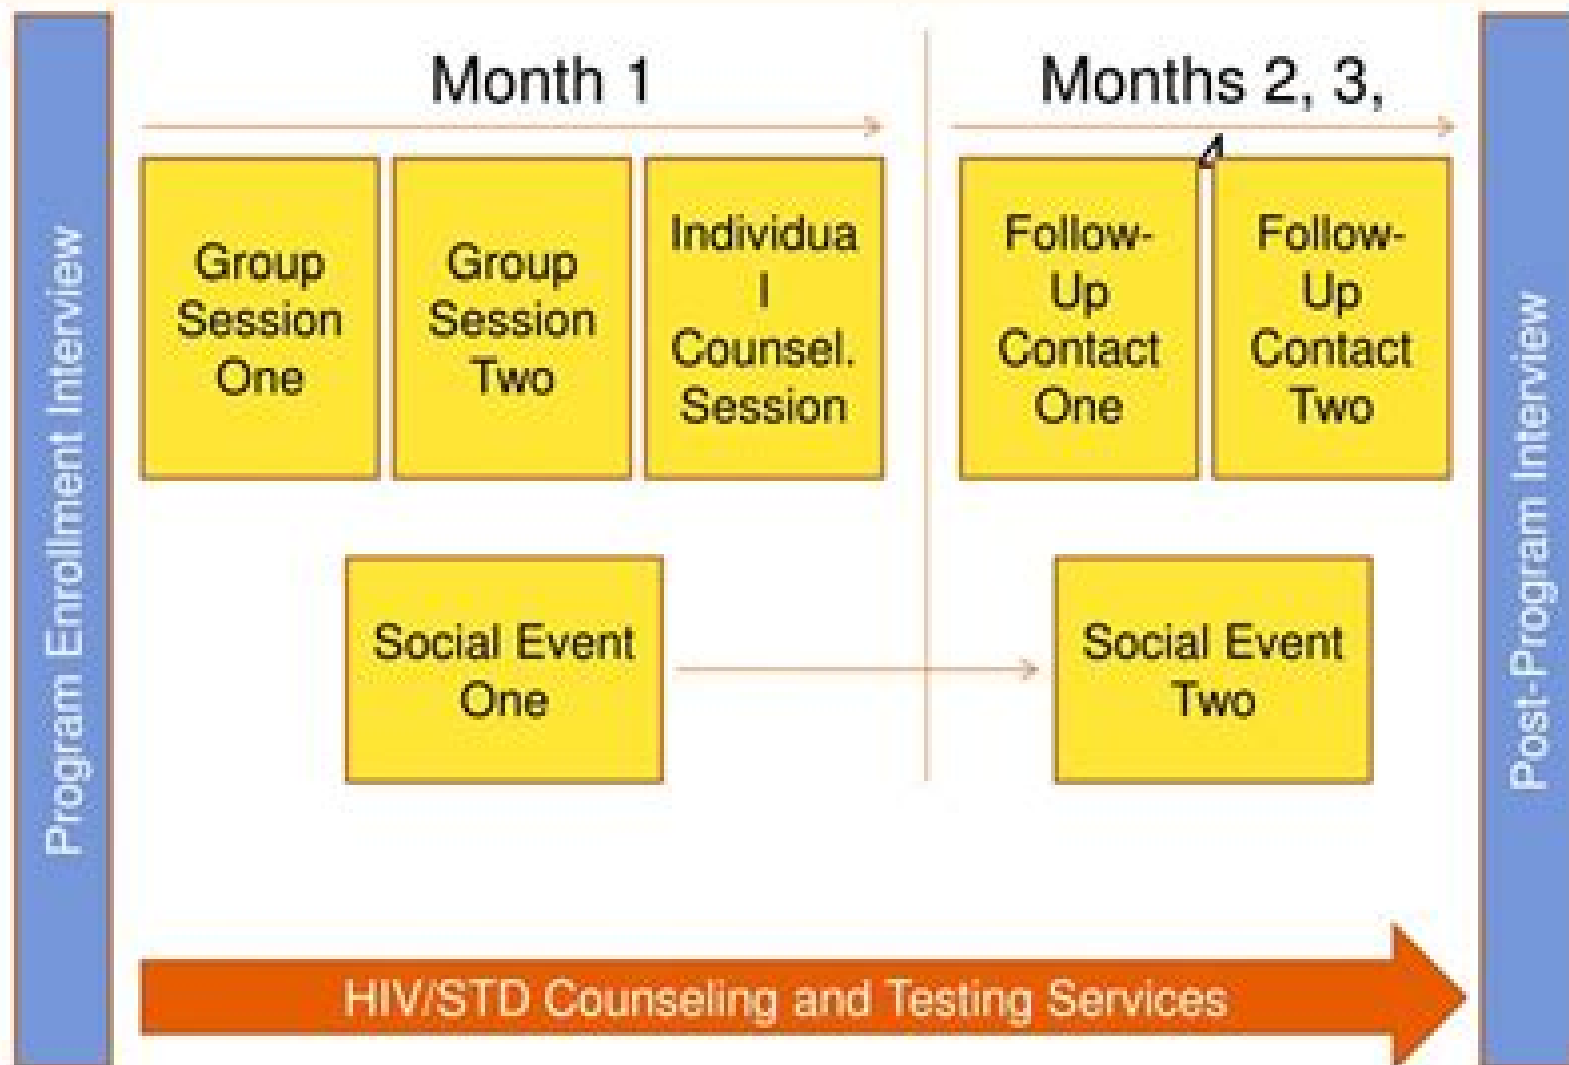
Program Enrollment Interview

Month 1

Months 2, 3, 4

Group Session One

Group Session Two

Individual Counsel. Session

Follow-Up Contact One

Follow-Up Contact Two

Social Event One

Social Event Two

HIV/STD Counseling and Testing Services

Post-Program Interview